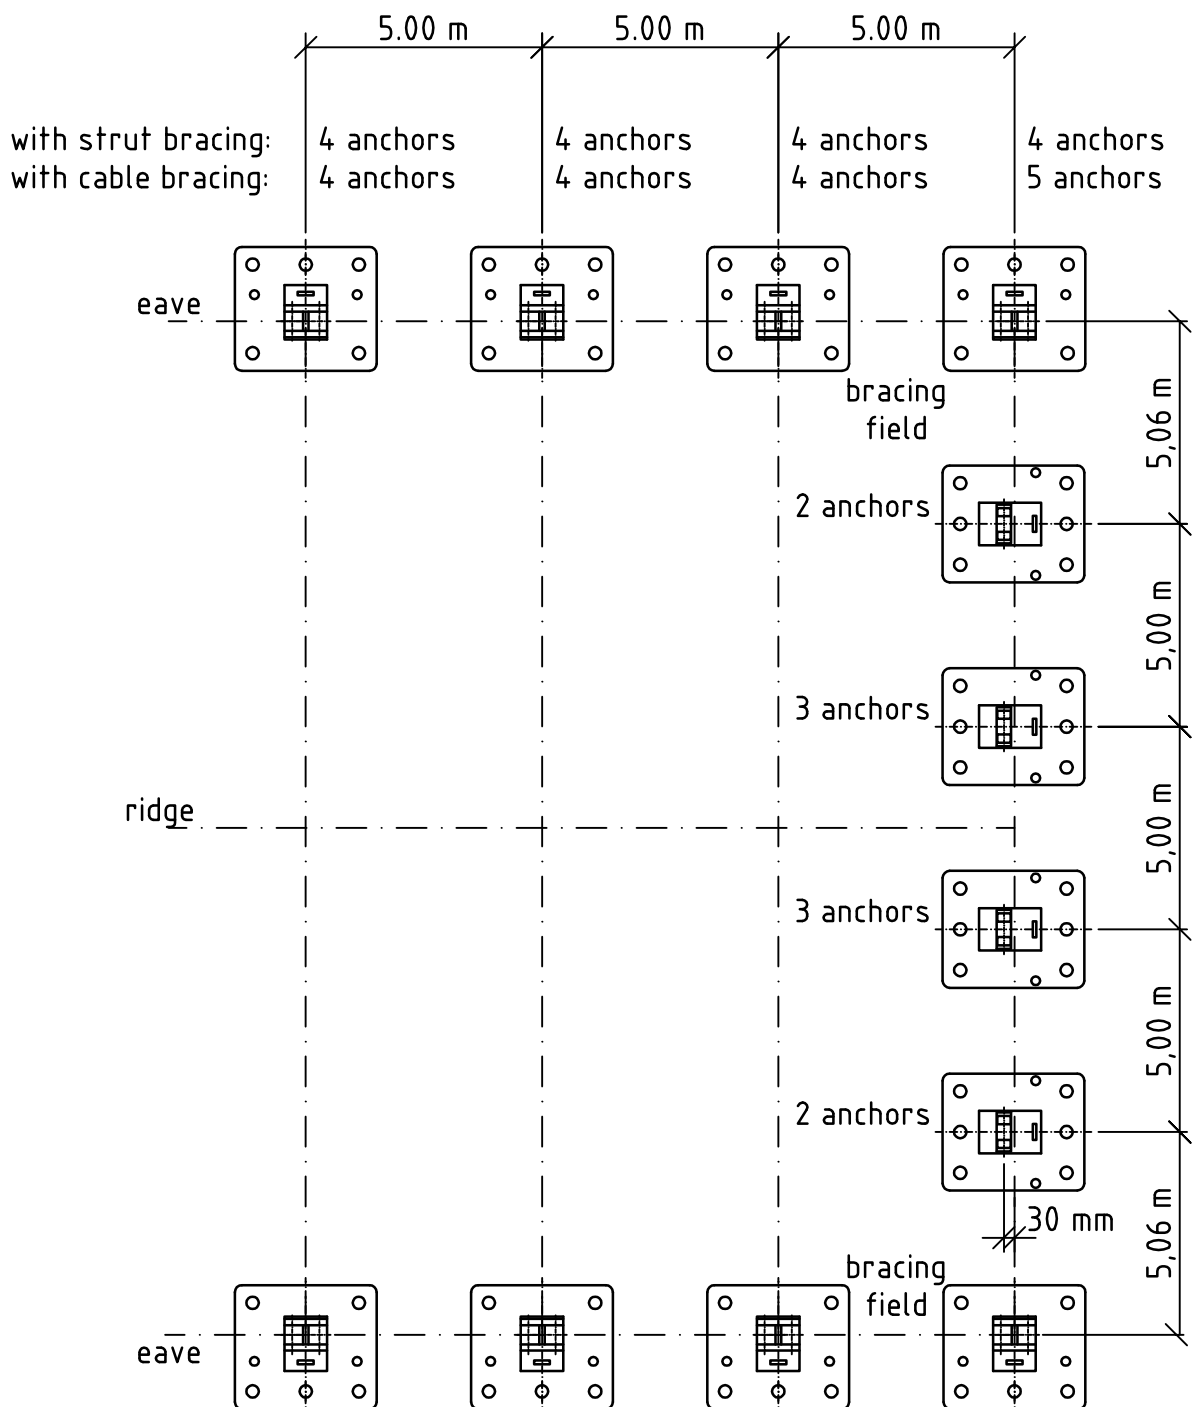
5.00 m
5.00 m
5.00 m

with strut bracing:
with cable bracing:

4 anchors
4 anchors

4 anchors
4 anchors

4 anchors
4 anchors

4 anchors
5 anchors

eave

bracing field

5,06 m

2 anchors

5,00 m

3 anchors

ridge

5,00 m

3 anchors

5,00 m

2 anchors

30 mm

5,06 m

bracing field

eave